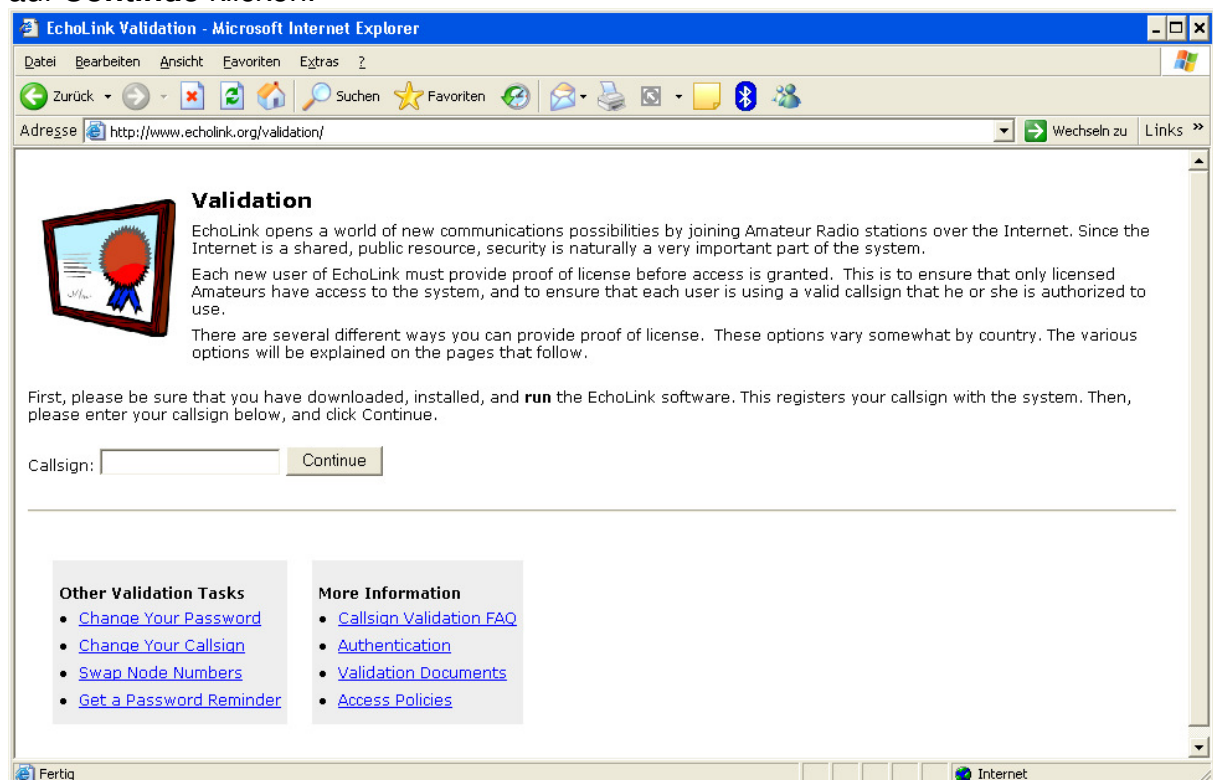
auf Continue klicken.

EchoLink Validation - Microsoft Internet Explorer

Datei Bearbeiten Ansicht Favoriten Extras ?

Zurück Suchen Favoriten

Adresse http://www.echolink.org/validation/ Wechseln zu Links »

Validation

EchoLink opens a world of new communications possibilities by joining Amateur Radio stations over the Internet. Since the Internet is a shared, public resource, security is naturally a very important part of the system.

Each new user of EchoLink must provide proof of license before access is granted. This is to ensure that only licensed Amateurs have access to the system, and to ensure that each user is using a valid callsign that he or she is authorized to use.

There are several different ways you can provide proof of license. These options vary somewhat by country. The various options will be explained on the pages that follow.

First, please be sure that you have downloaded, installed, and **run** the EchoLink software. This registers your callsign with the system. Then, please enter your callsign below, and click Continue.

Callsign: Continue

Other Validation Tasks
- Change Your Password
- Change Your Callsign
- Swap Node Numbers
- Get a Password Reminder

More Information
- Callsign Validation FAQ
- Authentication
- Validation Documents
- Access Policies

Fertig Internet